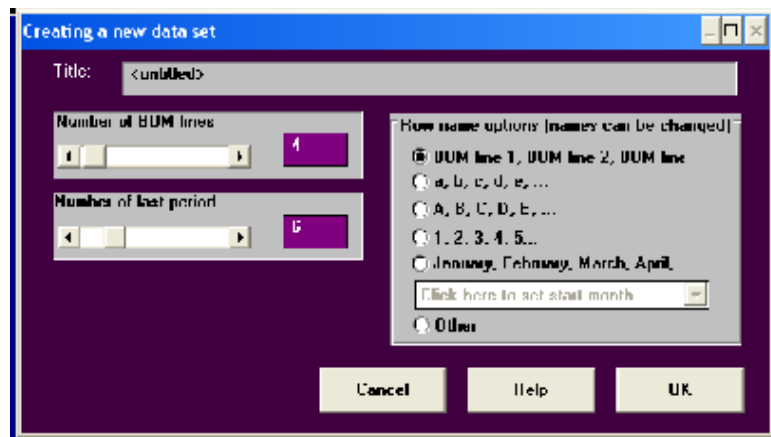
Creating a new data set

Title: <untitled>

Number of BOM lines

4

Number of last period

6

Row name options (names can be changed)

BOM line 1, BOM line 2, BOM line

a, b, c, d, e, ...

A, B, C, D, E, ...

1, 2, 3, 4, 5...

January, February, March, April,

Click here to set start month

Other

Cancel

Help

OK